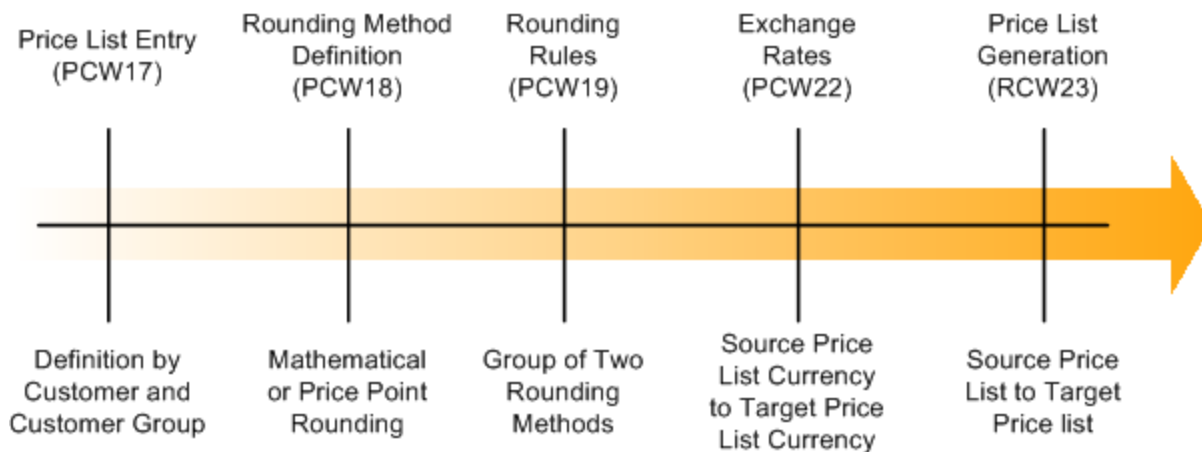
Price List Entry (PCW17)

Rounding Method Definition (PCW18)

Rounding Rules (PCW19)

Exchange Rates (PCW22)

Price List Generation (RCW23)

Definition by Customer and Customer Group

Mathematical or Price Point Rounding

Group of Two Rounding Methods

Source Price List Currency to Target Price List Currency

Source Price List to Target Price list